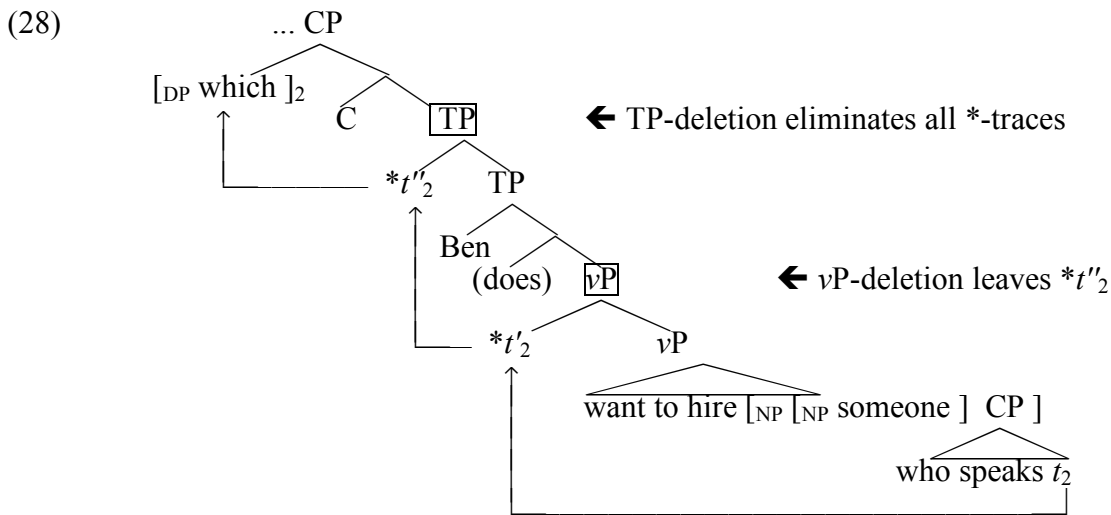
(28)

... CP

[$_{DP}$ which ]$_2$

C

TP

← TP-deletion eliminates all *-traces

*$t''_2$

TP

Ben

(does)

$v$P

← $v$P-deletion leaves *$t''_2$

*$t'_2$

$v$P

want to hire [$_{NP}$ [$_{NP}$ someone ] CP ]

who speaks $t_2$